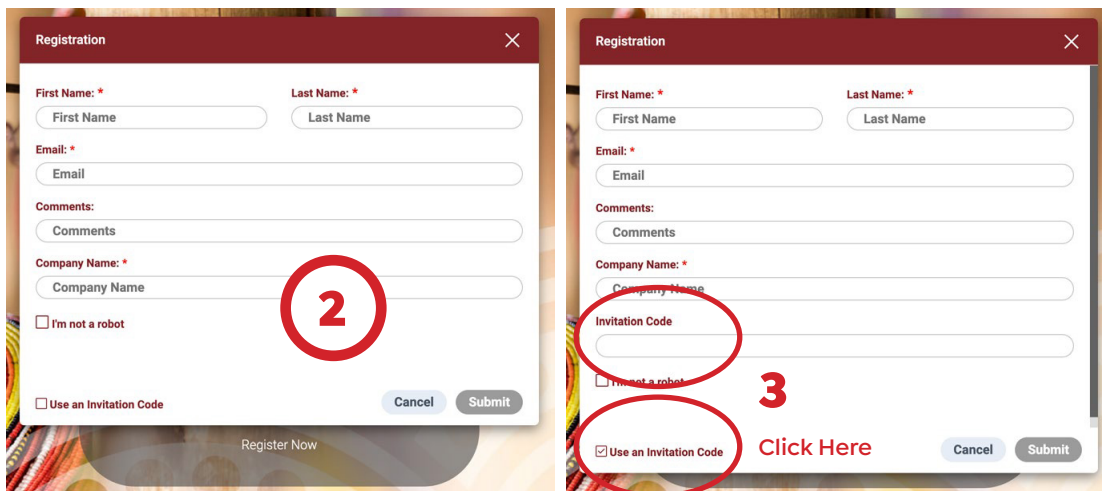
Registration

First Name: *
First Name

Last Name: *
Last Name

Email: *
Email

Comments:
Comments

Company Name: *
Company Name

2

I'm not a robot

Use an Invitation Code

Cancel
Submit

Register Now

Registration

First Name: *
First Name

Last Name: *
Last Name

Email: *
Email

Comments:
Comments

Company Name: *
Company Name

Invitation Code

I'm not a robot

3

Use an Invitation Code

Click Here

Cancel
Submit